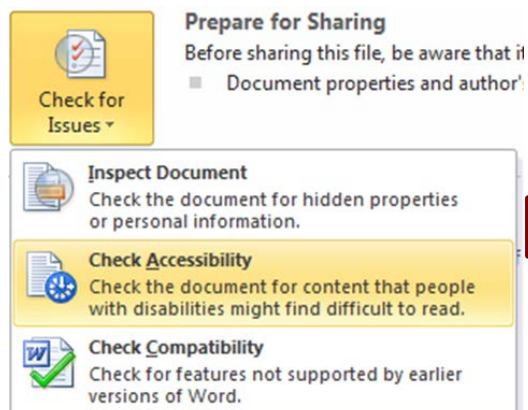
Check for Issues

Prepare for Sharing
Before sharing this file, be aware that it
Document properties and author's

Inspect Document
Check the document for hidden properties or personal information.

Check Accessibility
Check the document for content that people with disabilities might find difficult to read.

Check Compatibility
Check for features not supported by earlier versions of Word.